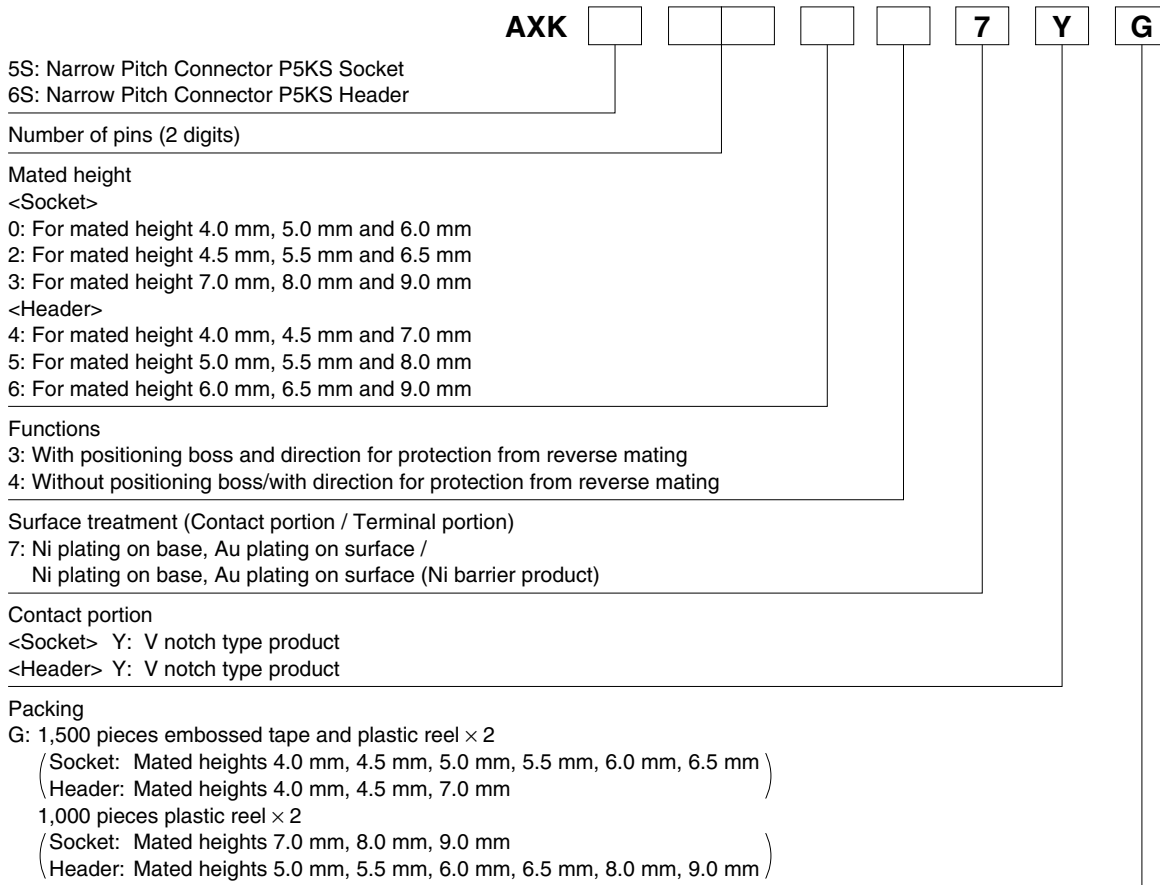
AXK 7 Y G

5S: Narrow Pitch Connector P5KS Socket
6S: Narrow Pitch Connector P5KS Header

Number of pins (2 digits)

Mated height
<Socket>
0: For mated height 4.0 mm, 5.0 mm and 6.0 mm
2: For mated height 4.5 mm, 5.5 mm and 6.5 mm
3: For mated height 7.0 mm, 8.0 mm and 9.0 mm
<Header>
4: For mated height 4.0 mm, 4.5 mm and 7.0 mm
5: For mated height 5.0 mm, 5.5 mm and 8.0 mm
6: For mated height 6.0 mm, 6.5 mm and 9.0 mm

Functions
3: With positioning boss and direction for protection from reverse mating
4: Without positioning boss/with direction for protection from reverse mating

Surface treatment (Contact portion / Terminal portion)
7: Ni plating on base, Au plating on surface /
Ni plating on base, Au plating on surface (Ni barrier product)

Contact portion
<Socket> Y: V notch type product
<Header> Y: V notch type product

Packing
G: 1,500 pieces embossed tape and plastic reel $\times$ 2
(Socket: Mated heights 4.0 mm, 4.5 mm, 5.0 mm, 5.5 mm, 6.0 mm, 6.5 mm
Header: Mated heights 4.0 mm, 4.5 mm, 7.0 mm)
1,000 pieces plastic reel $\times$ 2
(Socket: Mated heights 7.0 mm, 8.0 mm, 9.0 mm
Header: Mated heights 5.0 mm, 5.5 mm, 6.0 mm, 6.5 mm, 8.0 mm, 9.0 mm)